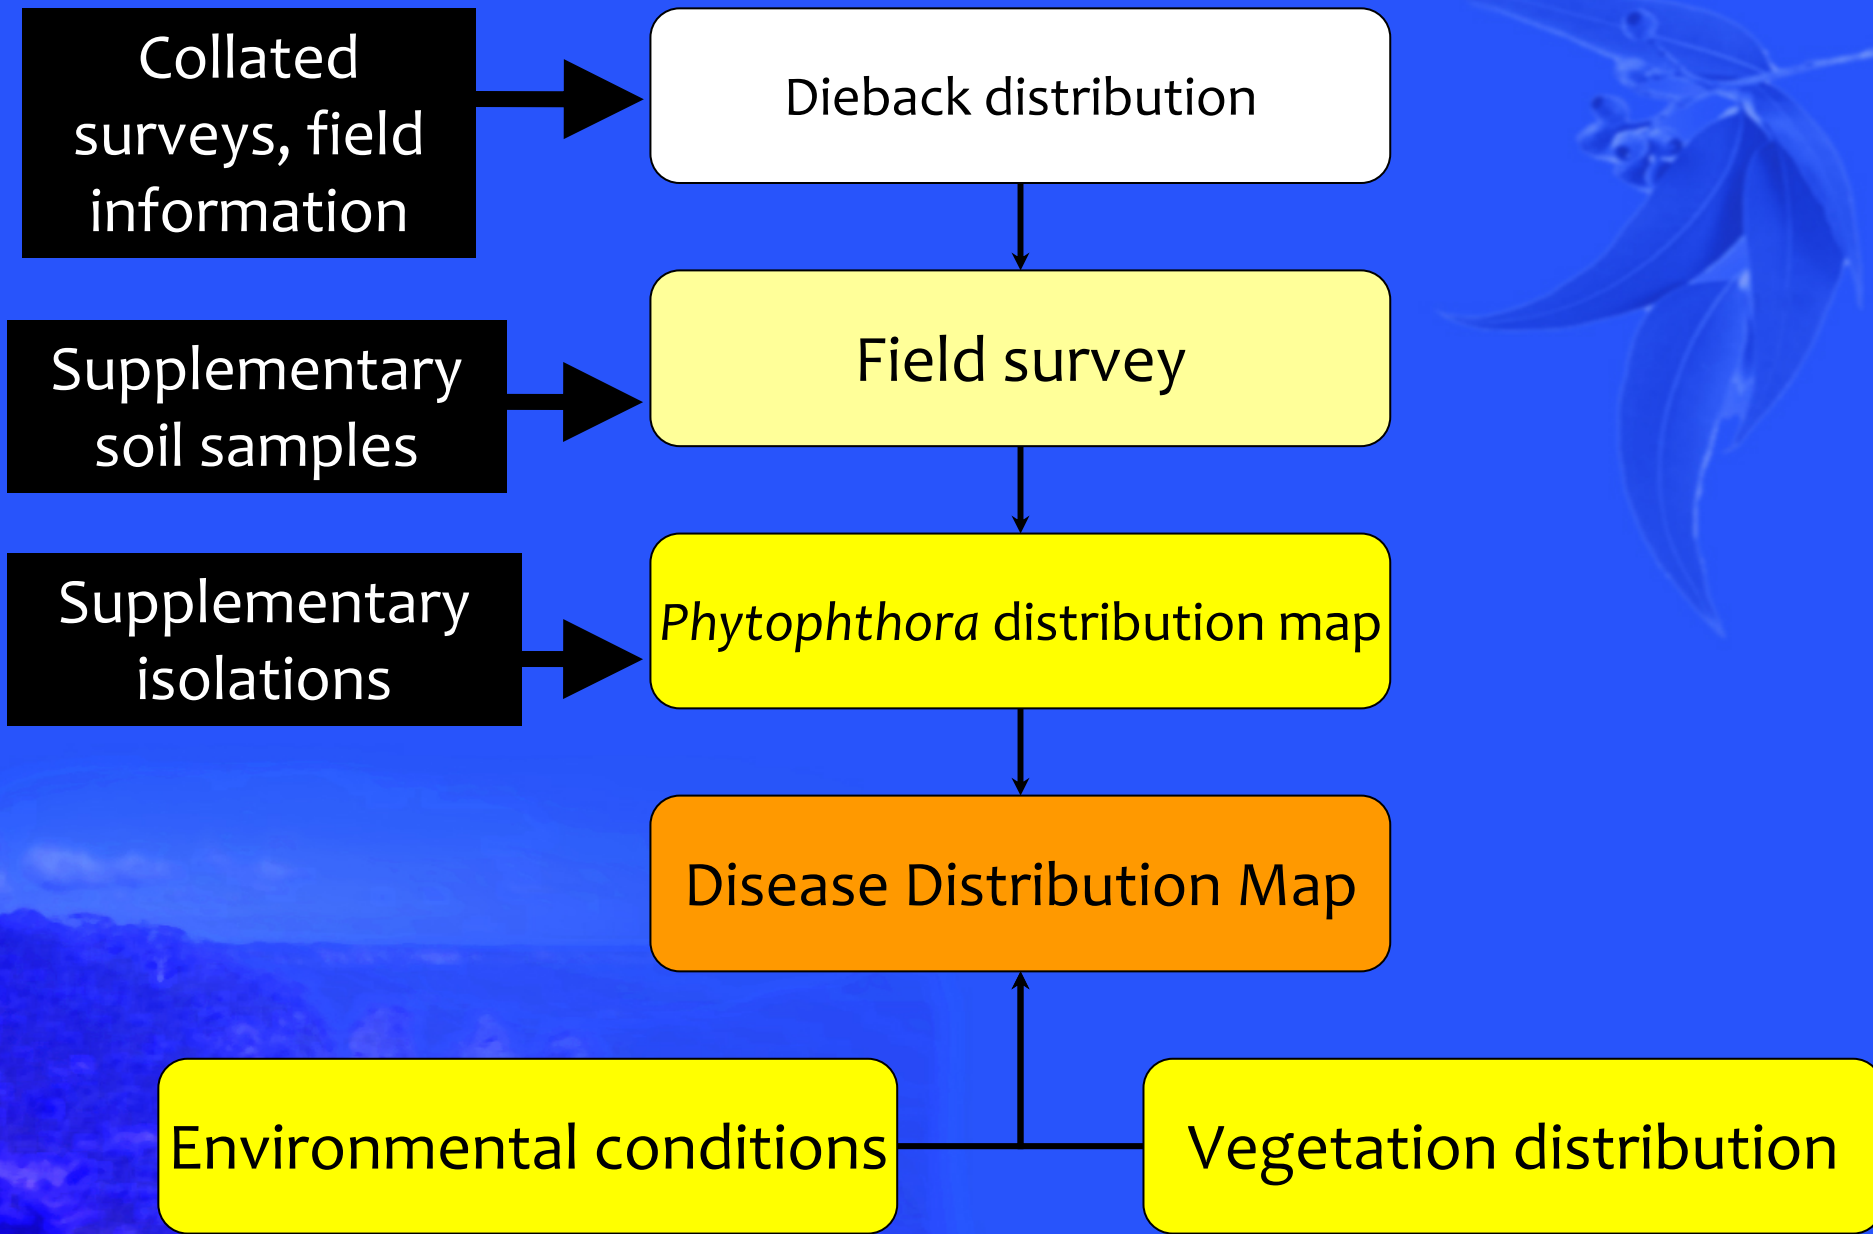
Collated surveys, field information

Dieback distribution

Supplementary soil samples

Field survey

Supplementary isolations

Phytophthora distribution map

Disease Distribution Map

Environmental conditions

Vegetation distribution